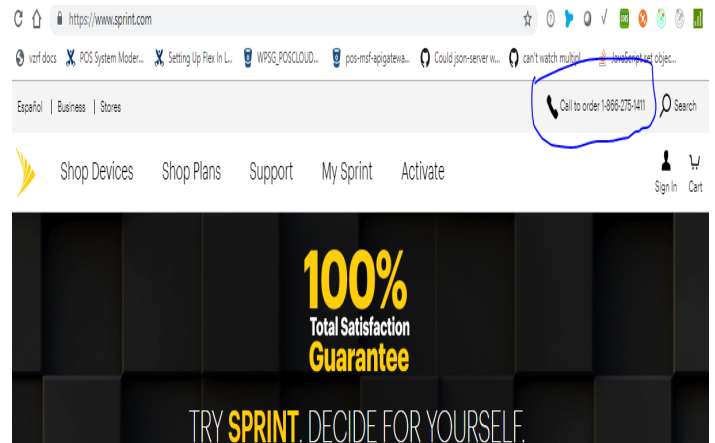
https://www.sprint.com

vzrf docs | POS System Moder... | Setting Up Flex In L... | WPSG_POSCLOUD... | pos-msf-apigatewa... | Could json-server w... | can't watch multipl... | JavaScript set objec...

Español | Business | Stores

Call to order 1-866-275-1411

Search

Shop Devices Shop Plans Support My Sprint Activate

Sign In Cart

100%
Total Satisfaction
Guarantee

TRY SPRINT. DECIDE FOR YOURSELF.